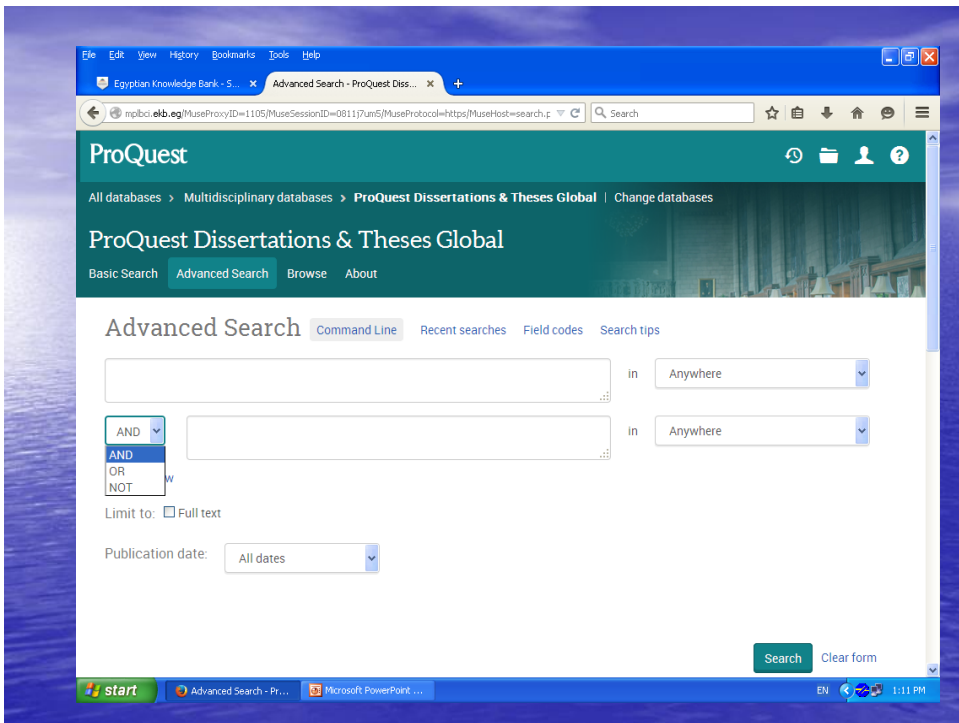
File Edit View History Bookmarks Tools Help

Egyptian Knowledge Bank - S... × Advanced Search - ProQuest Diss... × +

mplbci.ekb.eg/MuseProxyID=1105/MuseSessionID=0811j7um5/MuseProtocol=https/MuseHost=search.p

Search

ProQuest

All databases › Multidisciplinary databases › ProQuest Dissertations & Theses Global | Change databases

ProQuest Dissertations & Theses Global

Basic Search Advanced Search Browse About

Advanced Search Command Line Recent searches Field codes Search tips

in Anywhere

AND in Anywhere

AND
OR
NOT

w

Limit to: Full text

Publication date: All dates

Search Clear form

start Advanced Search - Pr... Microsoft PowerPoint ... EN 1:11 PM